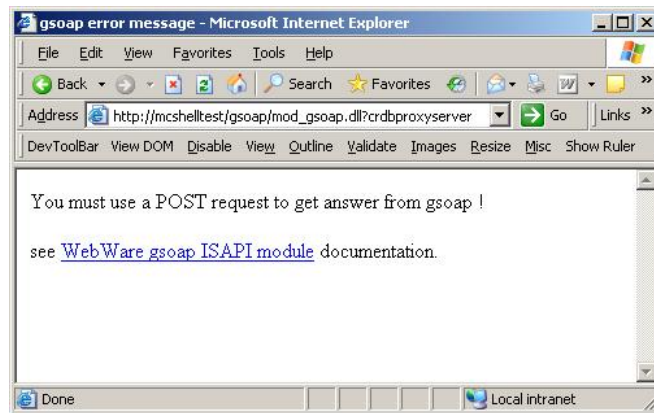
gsoap error message - Microsoft Internet Explorer

File Edit View Favorites Tools Help

Back Search Favorites

Address http://mcshelltest/gsoap/mod_gsoap.dll?crdbproxyserver Go Links »

DevToolBar View DOM Disable View Outline Validate Images Resize Misc Show Ruler

You must use a POST request to get answer from gsoap !

see WebWare gsoap ISAPI module documentation.

Done Local intranet